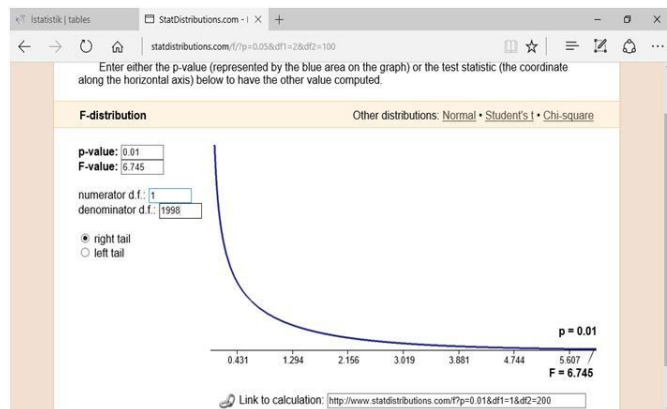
İstatistik | tables

StatDistributions.com - I ×

+

statdistributions.com/f/?p=0.05&df1=2&df2=100

Enter either the p-value (represented by the blue area on the graph) or the test statistic (the coordinate along the horizontal axis) below to have the other value computed.

F-distribution

Other distributions: Normal • Student's t • Chi-square

p-value: 0.01
F-value: 6.745

numerator d.f.: 1
denominator d.f.: 1998

right tail
left tail

p = 0.01

0.431 1.294 2.156 3.019 3.881 4.744 5.607

F = 6.745

Link to calculation: http://www.statdistributions.com/f/?p=0.01&df1=1&df2=200